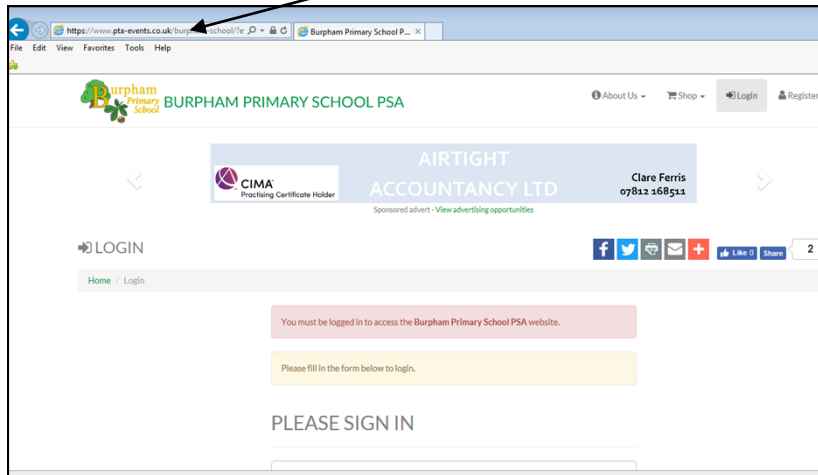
https://www.pta-events.co.uk/burp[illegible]school/?e
Burpham Primary School P... ×

File Edit View Favorites Tools Help

Burpham Primary School

BURPHAM PRIMARY SCHOOL PSA

About Us ▾ Shop ▾ Login Register

CIMA Practising Certificate Holder

AIRTIGHT ACCOUNTANCY LTD

Clare Ferris
07812 168511

Sponsored advert - View advertising opportunities

LOGIN

Like 0 Share 2

Home / Login

You must be logged in to access the Burpham Primary School PSA website.

Please fill in the form below to login.

PLEASE SIGN IN